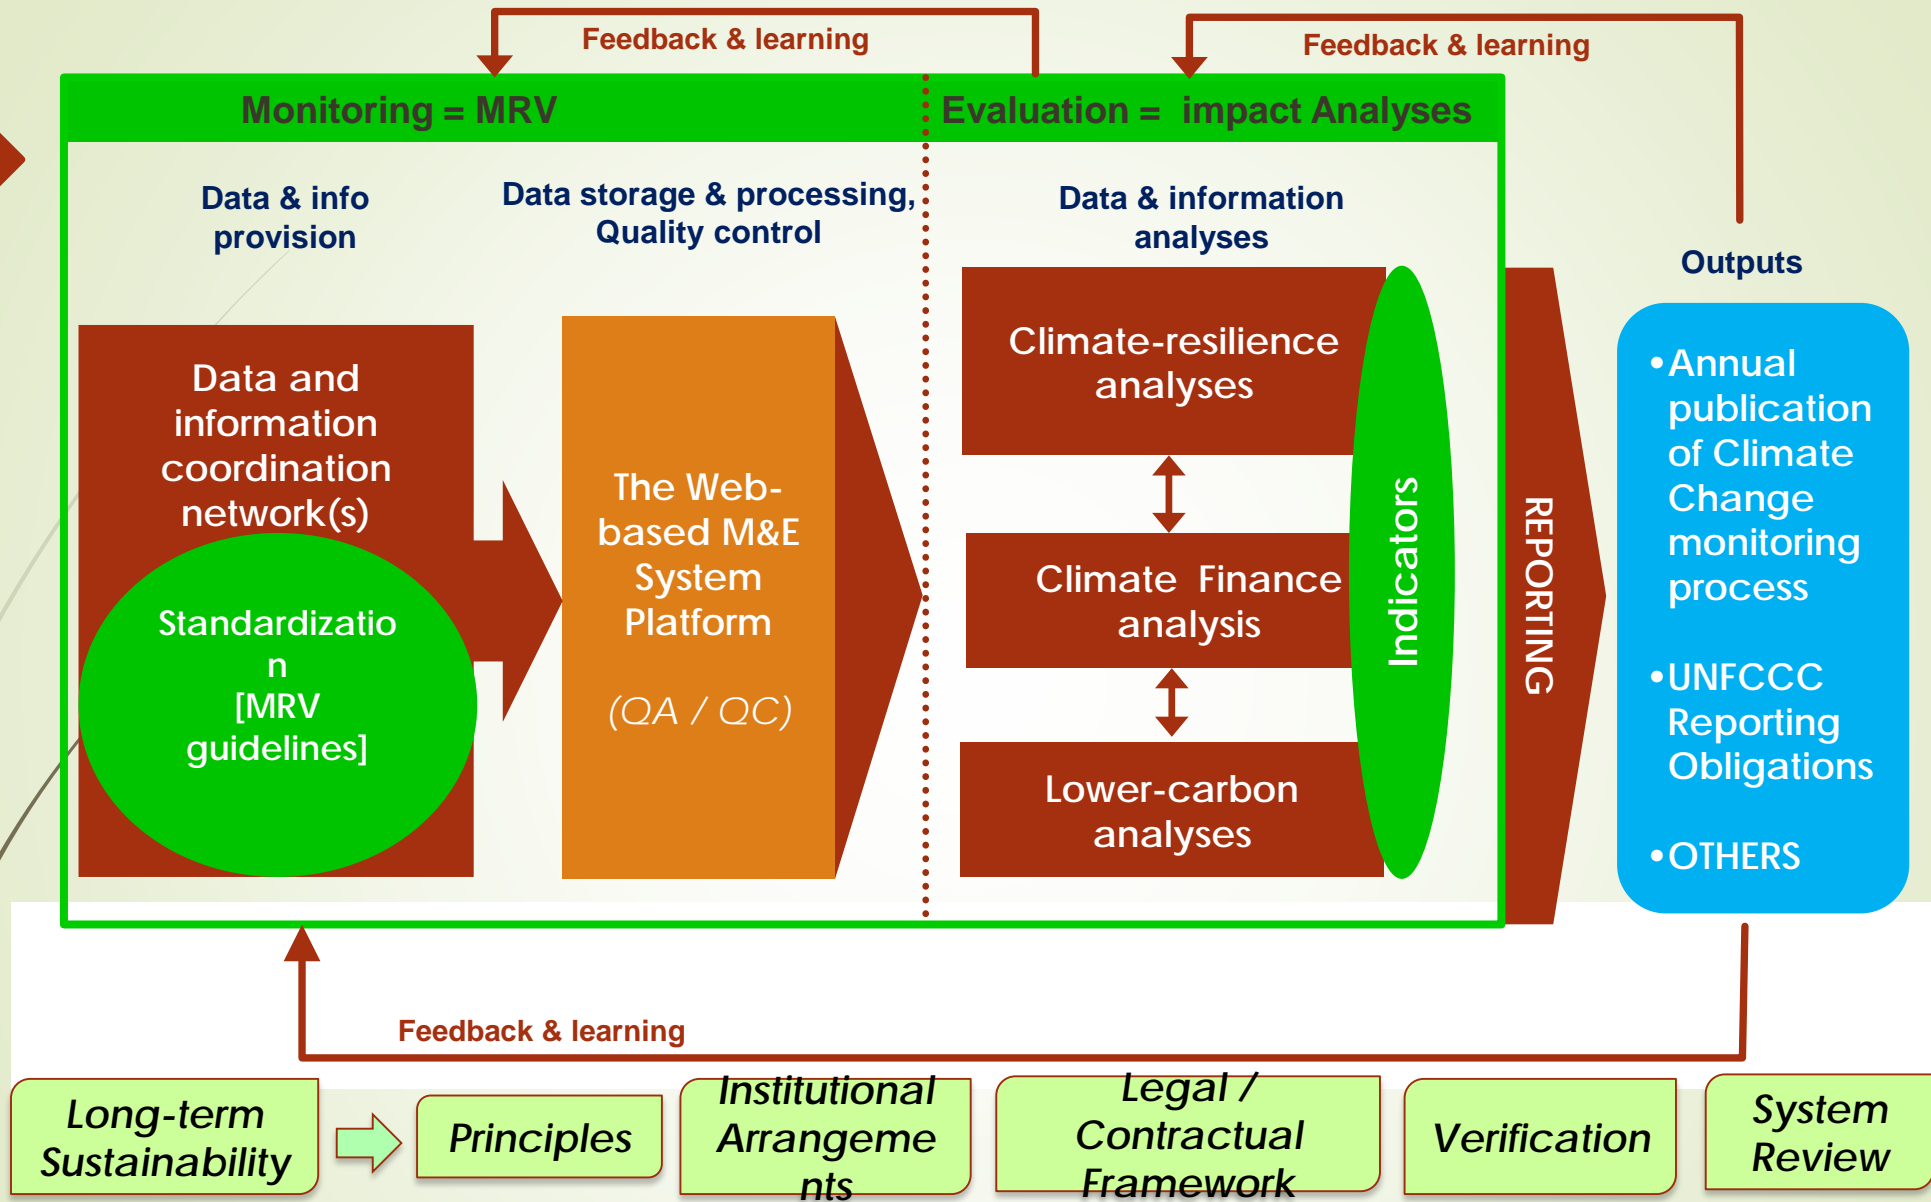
Feedback & learning

Feedback & learning

Monitoring = MRV

Evaluation = impact Analyses

Data & info provision

Data storage & processing, Quality control

Data & information analyses

Outputs

Data and information coordination network(s)

Standardizatio n [MRV guidelines]

The Web-based M&E System Platform

(QA / QC)

Climate-resilience analyses

Climate Finance analysis

Lower-carbon analyses

Indicators

REPORTING

•Annual publication of Climate Change monitoring process

•UNFCCC Reporting Obligations

•OTHERS

Feedback & learning

Long-term Sustainability

Principles

Institutional Arrangeme nts

Legal / Contractual Framework

Verification

System Review